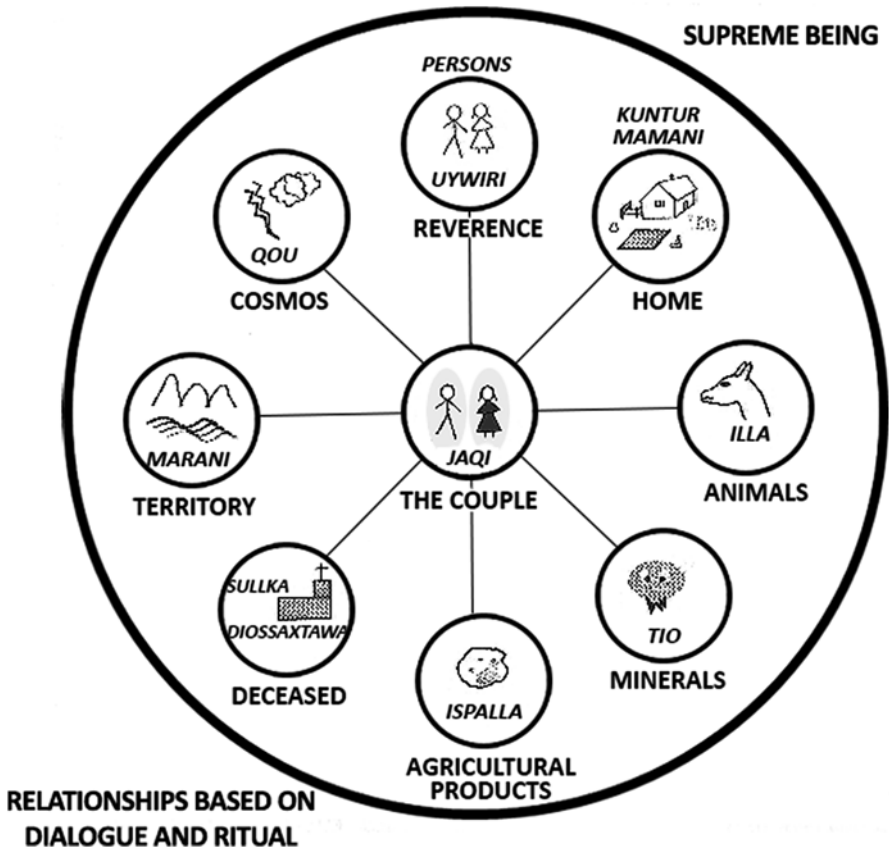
SUPREME BEING

PERSONS
UYWIRI
REVERENCE

KUNTUR MAMANI
HOME

QOU
COSMOS

MARANI
TERRITORY

JAQI
THE COUPLE

ILLA
ANIMALS

SULLKA
DIOSSAXTAWA
DECEASED

ISPALLA
AGRICULTURAL PRODUCTS

TIO
MINERALS

RELATIONSHIPS BASED ON DIALOGUE AND RITUAL